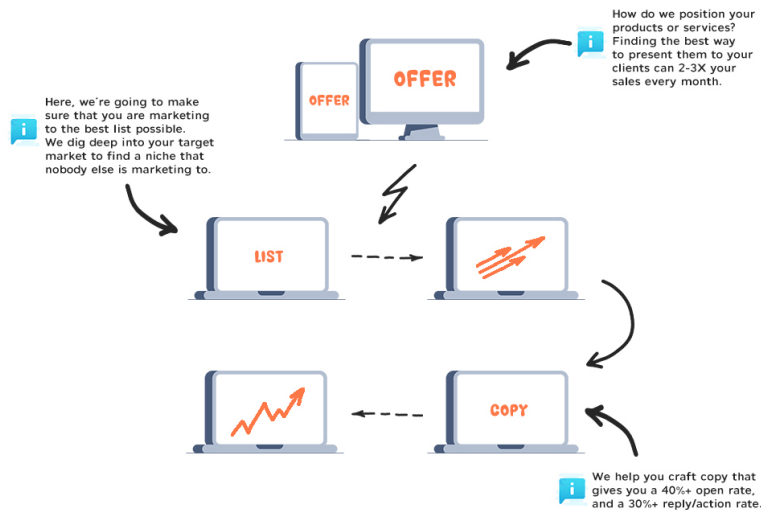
How do we position your products or services? Finding the best way to present them to your clients can 2-3X your sales every month.

OFFER

OFFER

Here, we're going to make sure that you are marketing to the best list possible. We dig deep into your target market to find a niche that nobody else is marketing to.

LIST

COPY

We help you craft copy that gives you a 40%+ open rate, and a 30%+ reply/action rate.